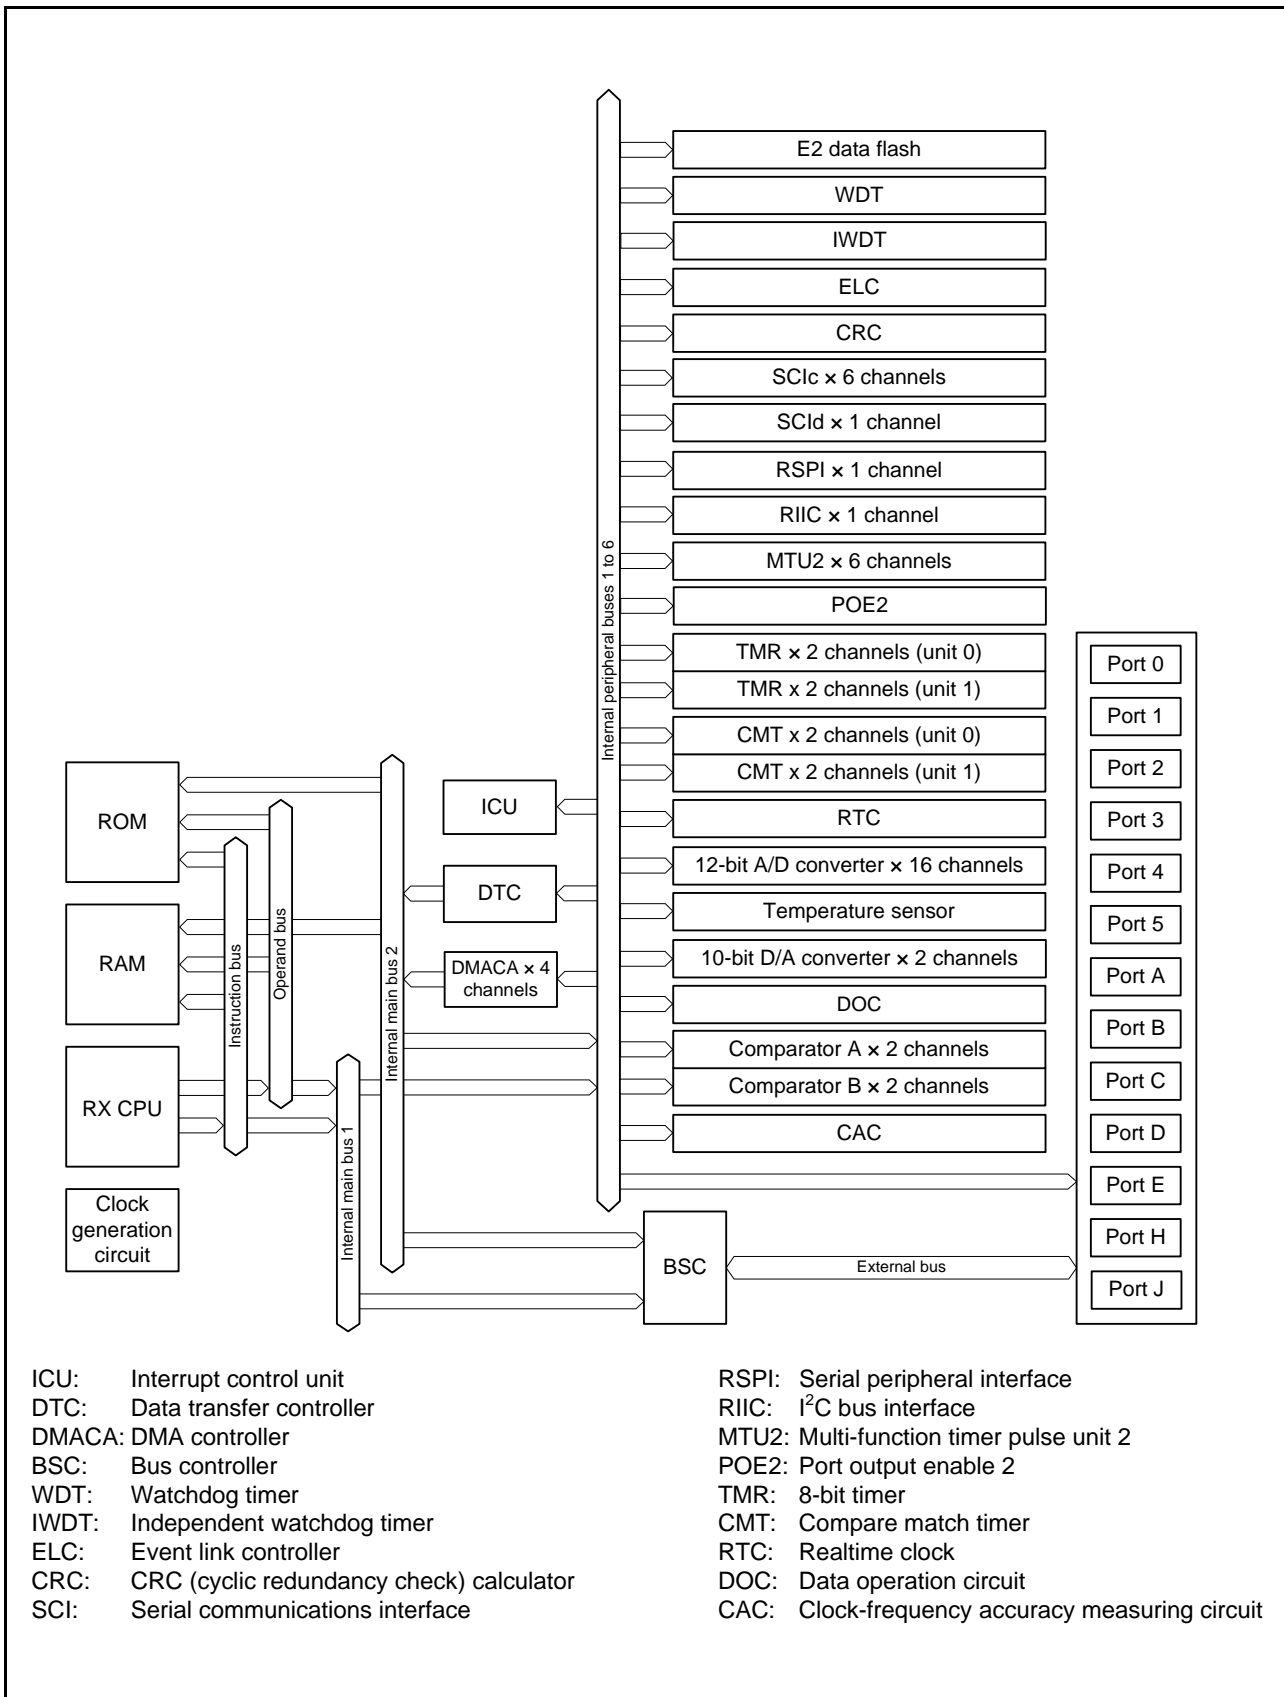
E2 data flash
WDT
IWDT
ELC
CRC
SCIc × 6 channels
SCId × 1 channel
RSPI × 1 channel
RIIC × 1 channel
MTU2 × 6 channels
POE2
TMR × 2 channels (unit 0)
TMR x 2 channels (unit 1)
CMT x 2 channels (unit 0)
CMT x 2 channels (unit 1)
RTC
12-bit A/D converter × 16 channels
Temperature sensor
10-bit D/A converter × 2 channels
DOC
Comparator A × 2 channels
Comparator B × 2 channels
CAC

Internal peripheral buses 1 to 6

Port 0
Port 1
Port 2
Port 3
Port 4
Port 5
Port A
Port B
Port C
Port D
Port E
Port H
Port J

ROM
RAM
RX CPU
Clock generation circuit
Instruction bus
Operand bus
Internal main bus 2
Internal main bus 1
ICU
DTC
DMACA × 4 channels
BSC
External bus

ICU: Interrupt control unit
DTC: Data transfer controller
DMACA: DMA controller
BSC: Bus controller
WDT: Watchdog timer
IWDT: Independent watchdog timer
ELC: Event link controller
CRC: CRC (cyclic redundancy check) calculator
SCI: Serial communications interface

RSPI: Serial peripheral interface
RIIC: $I^2C$ bus interface
MTU2: Multi-function timer pulse unit 2
POE2: Port output enable 2
TMR: 8-bit timer
CMT: Compare match timer
RTC: Realtime clock
DOC: Data operation circuit
CAC: Clock-frequency accuracy measuring circuit